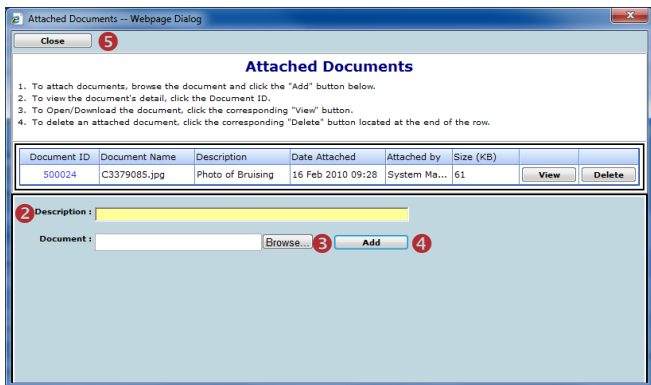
Attached Documents -- Webpage Dialog

Close 5

Attached Documents

1. To attach documents, browse the document and click the "Add" button below.
2. To view the document's detail, click the Document ID.
3. To Open/Download the document, click the corresponding "View" button.
4. To delete an attached document, click the corresponding "Delete" button located at the end of the row.

| Document ID | Document Name | Description | Date Attached | Attached by | Size (KB) | | |
|---|---|---|---|---|---|---|---|
| 500024 | C3379085.jpg | Photo of Bruising | 16 Feb 2010 09:28 | System Ma... | 61 | View | Delete |

2 Description :

Document : Browse... 3 Add 4